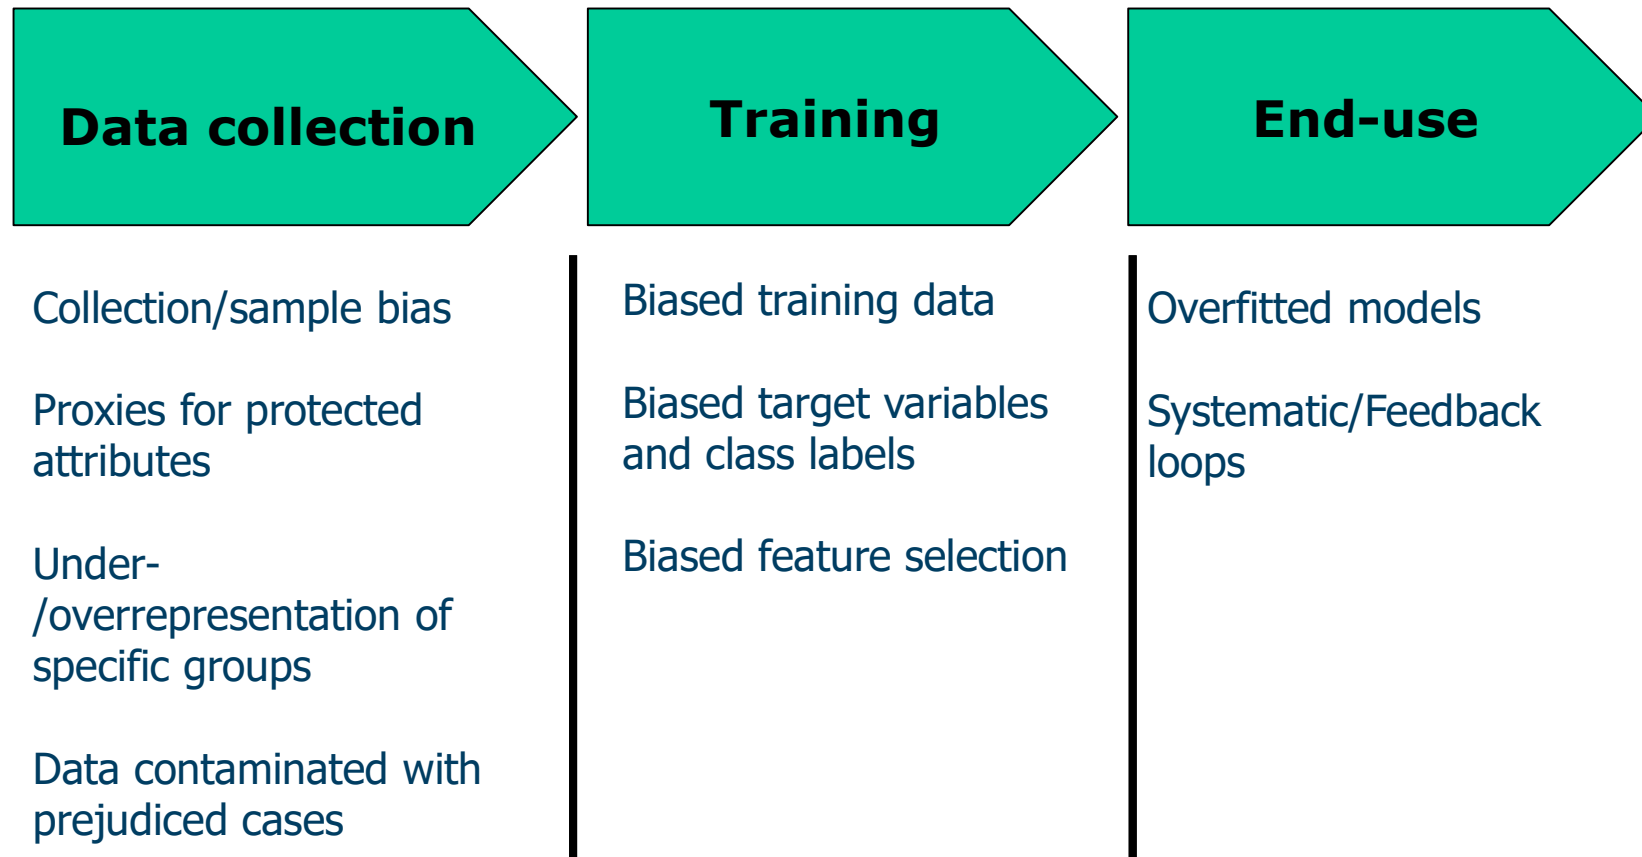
Data collection

Training

End-use

Collection/sample bias

Proxies for protected attributes

Under-/overrepresentation of specific groups

Data contaminated with prejudiced cases

Biased training data

Biased target variables and class labels

Biased feature selection

Overfitted models

Systematic/Feedback loops